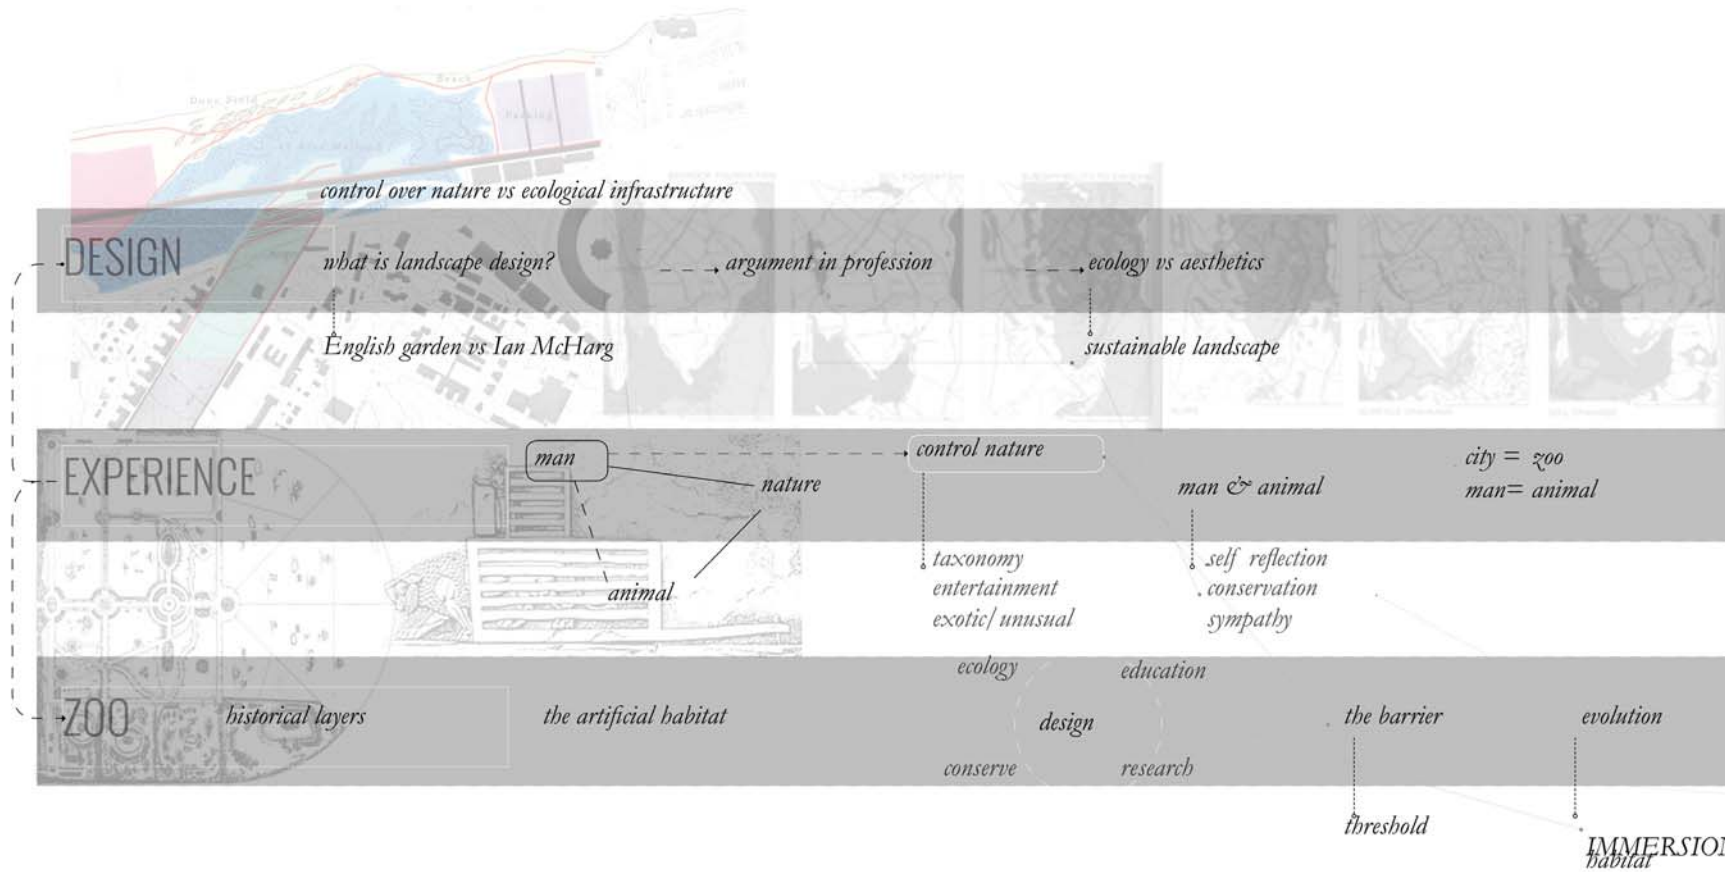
control over nature vs ecological infrastructure

DESIGN what is landscape design? argument in profession ecology vs aesthetics

English garden vs Ian McHarg sustainable landscape

EXPERIENCE man nature control nature man & animal city = zoo man= animal

animal

taxonomy entertainment exotic/ unusual

self reflection conservation sympathy

ecology education

ZOO historical layers the artificial habitat design the barrier evolution

conserve research

threshold

IMMERSIO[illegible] habitat